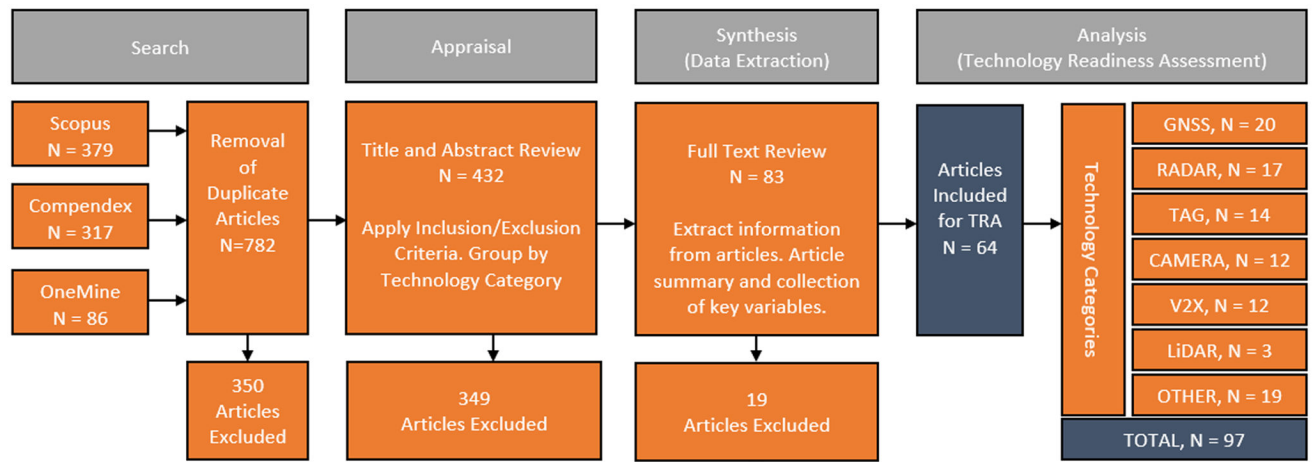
Search

Appraisal

Synthesis
(Data Extraction)

Analysis
(Technology Readiness Assessment)

Scopus
N = 379

Compendex
N = 317

OneMine
N = 86

Removal of Duplicate Articles
N=782

350 Articles Excluded

Title and Abstract Review
N = 432

Apply Inclusion/Exclusion Criteria. Group by Technology Category

349
Articles Excluded

Full Text Review
N = 83

Extract information from articles. Article summary and collection of key variables.

19
Articles Excluded

Articles Included for TRA
N = 64

Technology Categories

GNSS, N = 20

RADAR, N = 17

TAG, N = 14

CAMERA, N = 12

V2X, N = 12

LiDAR, N = 3

OTHER, N = 19

TOTAL, N = 97